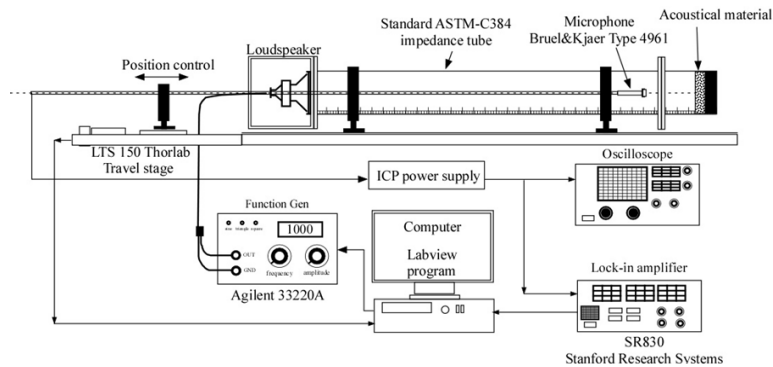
Standard ASTM-C384 impedance tube

Microphone Bruel&Kjaer Type 4961

Acoustical material

Position control

Loudspeaker

LTS 150 Thorlab Travel stage

ICP power supply

Oscilloscope

Function Gen

sine triangle square

1000

OUT

GND

frequency

amplitude

Agilent 33220A

Computer

Labview program

Lock-in amplifier

SR830 Stanford Research Systems